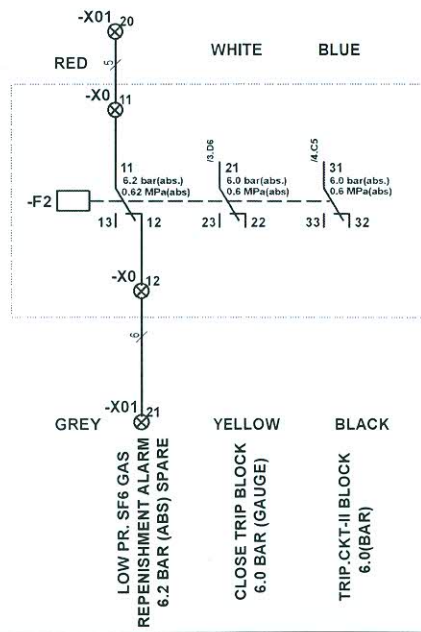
-X01 20

RED

5

WHITE

BLUE

-X0 11

11
6.2 bar(abs.)
0.62 MPa(abs)

/3.D6

21
6.0 bar(abs.)
0.6 MPa(abs)

/4.C5

31
6.0 bar(abs.)
0.6 MPa(abs)

-F2

13 12

23 22

33 32

-X0 12

6

GREY

-X01 21

YELLOW

BLACK

LOW PR. SF6 GAS REPENISHMENT ALARM 6.2 BAR (ABS) SPARE

CLOSE TRIP BLOCK 6.0 BAR (GAUGE)

TRIP.CKT-II BLOCK 6.0(BAR)